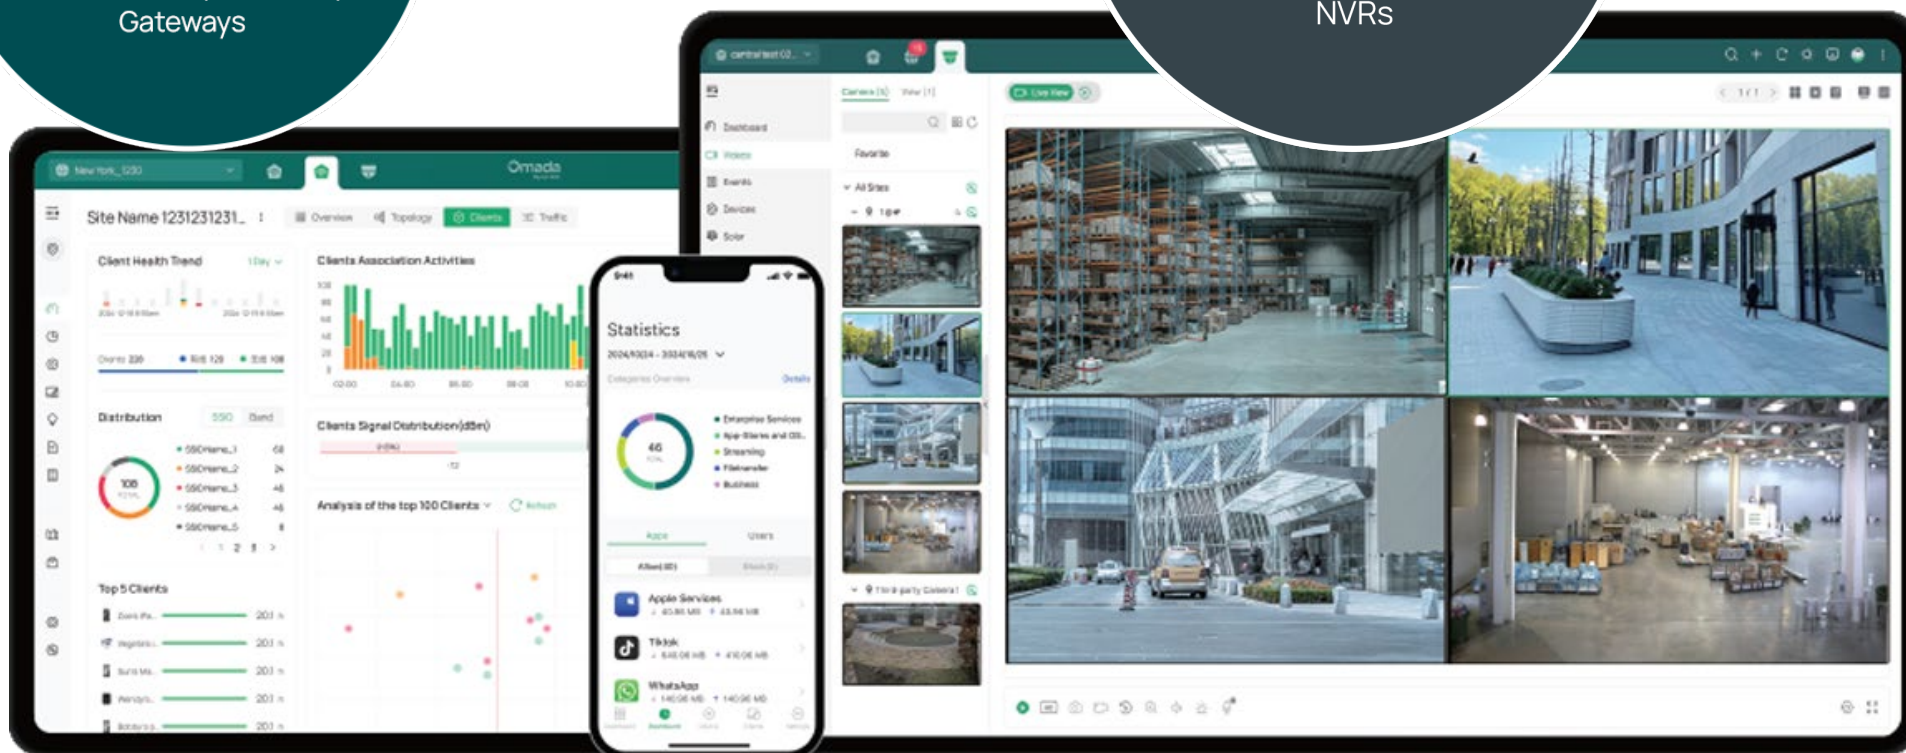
Gateways

NVRs

New York_1230

Omada

Site Name 1231231231...

Overview

Topology

Clients

Traffic

Client Health Trend

1 Day

Clients Association Activities

Distribution

SSID

Band

108

SSIDName_1

SSIDName_2

SSIDName_3

SSIDName_4

SSIDName_5

Clients Signal Distribution(dBm)

Analysis of the top 100 Clients

Refresh

Top 5 Clients

9:41

Statistics

2024/10/24 - 2024/10/25

Categories Overview

Details

46

Enterprise Services

App Stores and OS...

Streaming

Filetransfer

Business

Apps

Users

Apple Services

Tiktok

WhatsApp

Dashboard

Videos

Events

Devices

Solar

Camera

View

Favorite

All Sites

Live View

Third-party Camera1

1/1